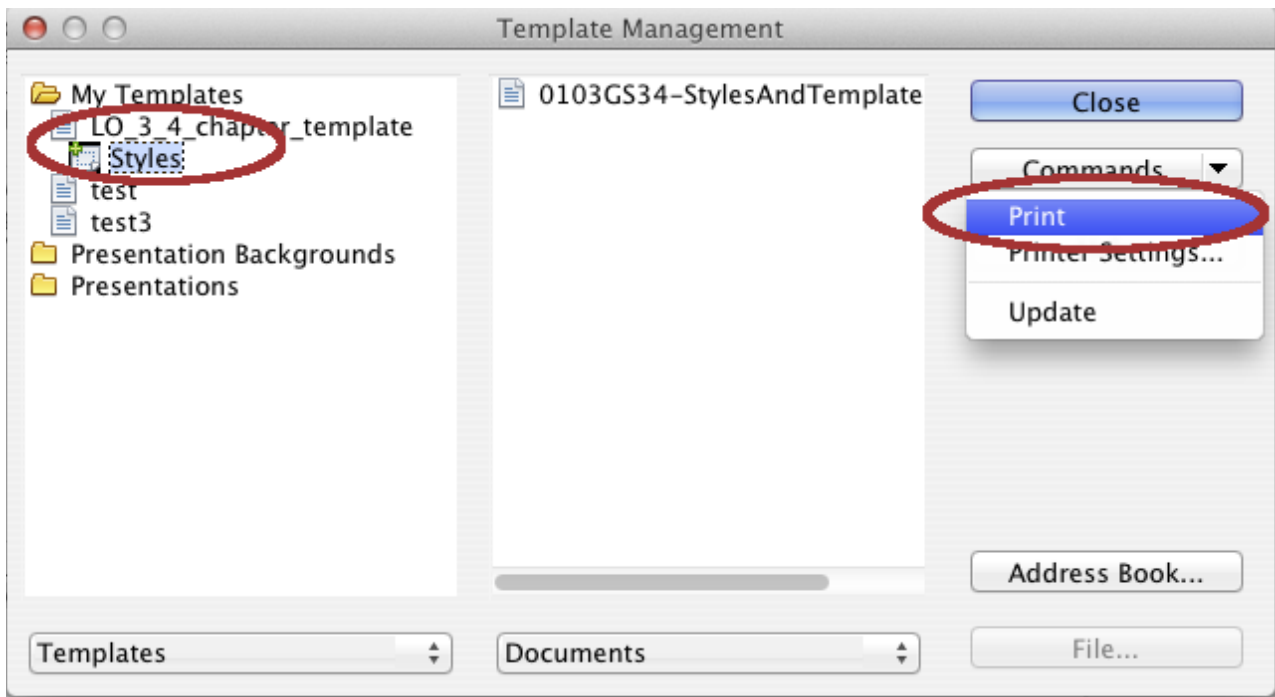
Template Management

My Templates
LO_3_4_chapter_template
Styles
test
test3
Presentation Backgrounds
Presentations

0103GS34-StylesAndTemplate

Close

Commands

Print
Printer Settings...
Update

Address Book...

Templates

Documents

File...